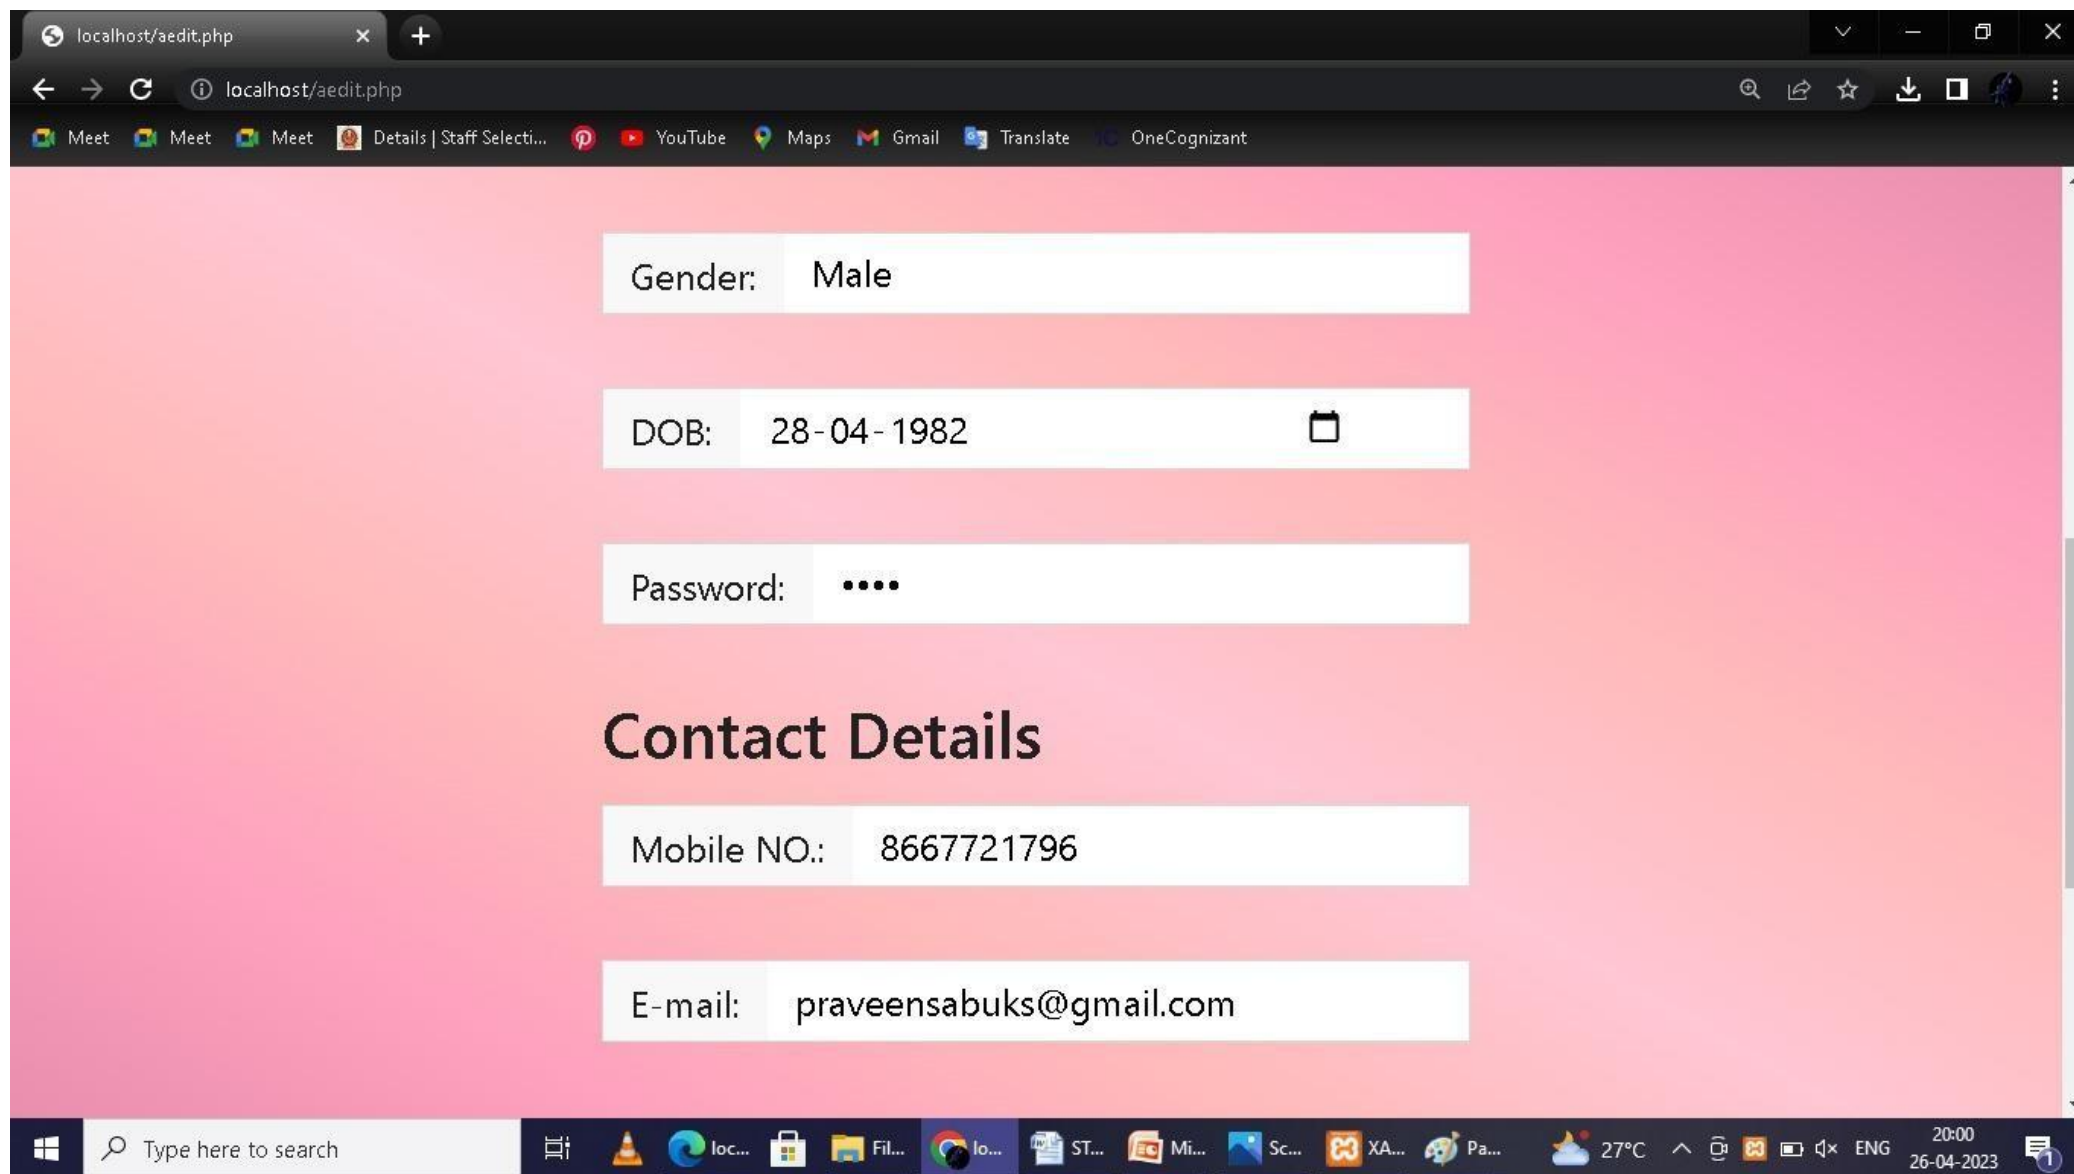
localhost/aedit.php

localhost/aedit.php

Meet Meet Meet Details | Staff Selecti... YouTube Maps Gmail Translate OneCognizant

Gender: Male

DOB: 28-04-1982

Password: ••••

Contact Details

Mobile NO.: 8667721796

E-mail: praveensabuks@gmail.com

Type here to search loc... Fil... lo... ST... Mi... Sc... XA... Pa... 27°C ENG 20:00 26-04-2023